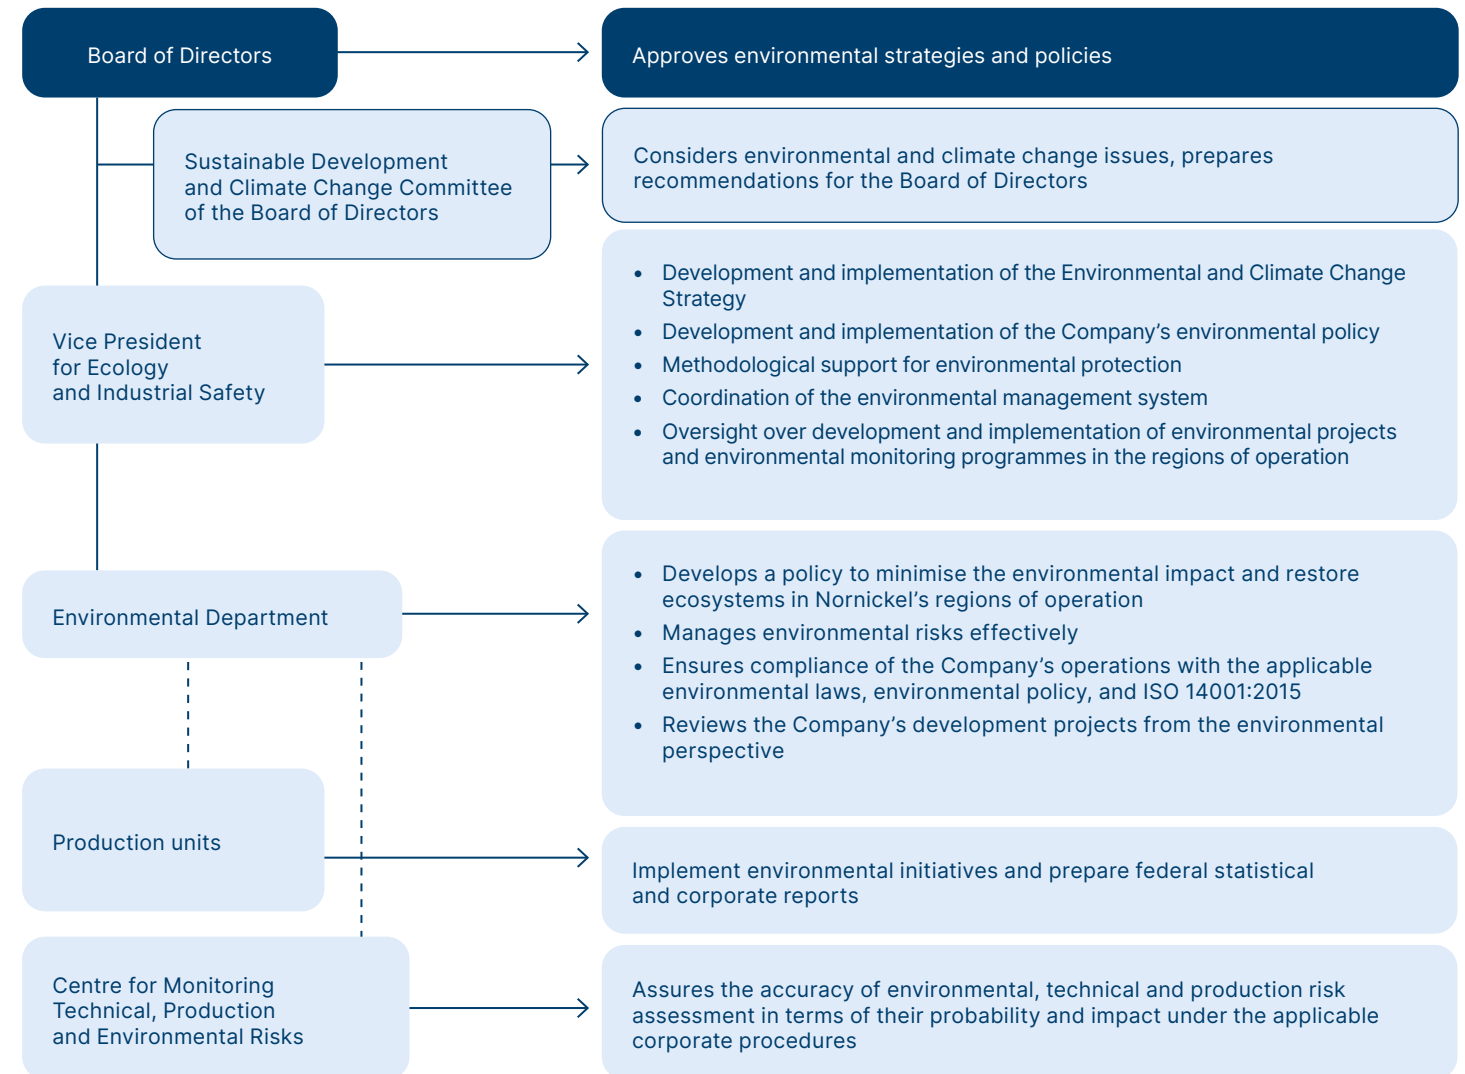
Board of Directors

Approves environmental strategies and policies

Sustainable Development and Climate Change Committee of the Board of Directors

Considers environmental and climate change issues, prepares recommendations for the Board of Directors

Vice President for Ecology and Industrial Safety

- Development and implementation of the Environmental and Climate Change Strategy
- Development and implementation of the Company’s environmental policy
- Methodological support for environmental protection
- Coordination of the environmental management system
- Oversight over development and implementation of environmental projects and environmental monitoring programmes in the regions of operation

Environmental Department

- Develops a policy to minimise the environmental impact and restore ecosystems in Nornickel’s regions of operation
- Manages environmental risks effectively
- Ensures compliance of the Company’s operations with the applicable environmental laws, environmental policy, and ISO 14001:2015
- Reviews the Company’s development projects from the environmental perspective

Production units

Implement environmental initiatives and prepare federal statistical and corporate reports

Centre for Monitoring Technical, Production and Environmental Risks

Assures the accuracy of environmental, technical and production risk assessment in terms of their probability and impact under the applicable corporate procedures